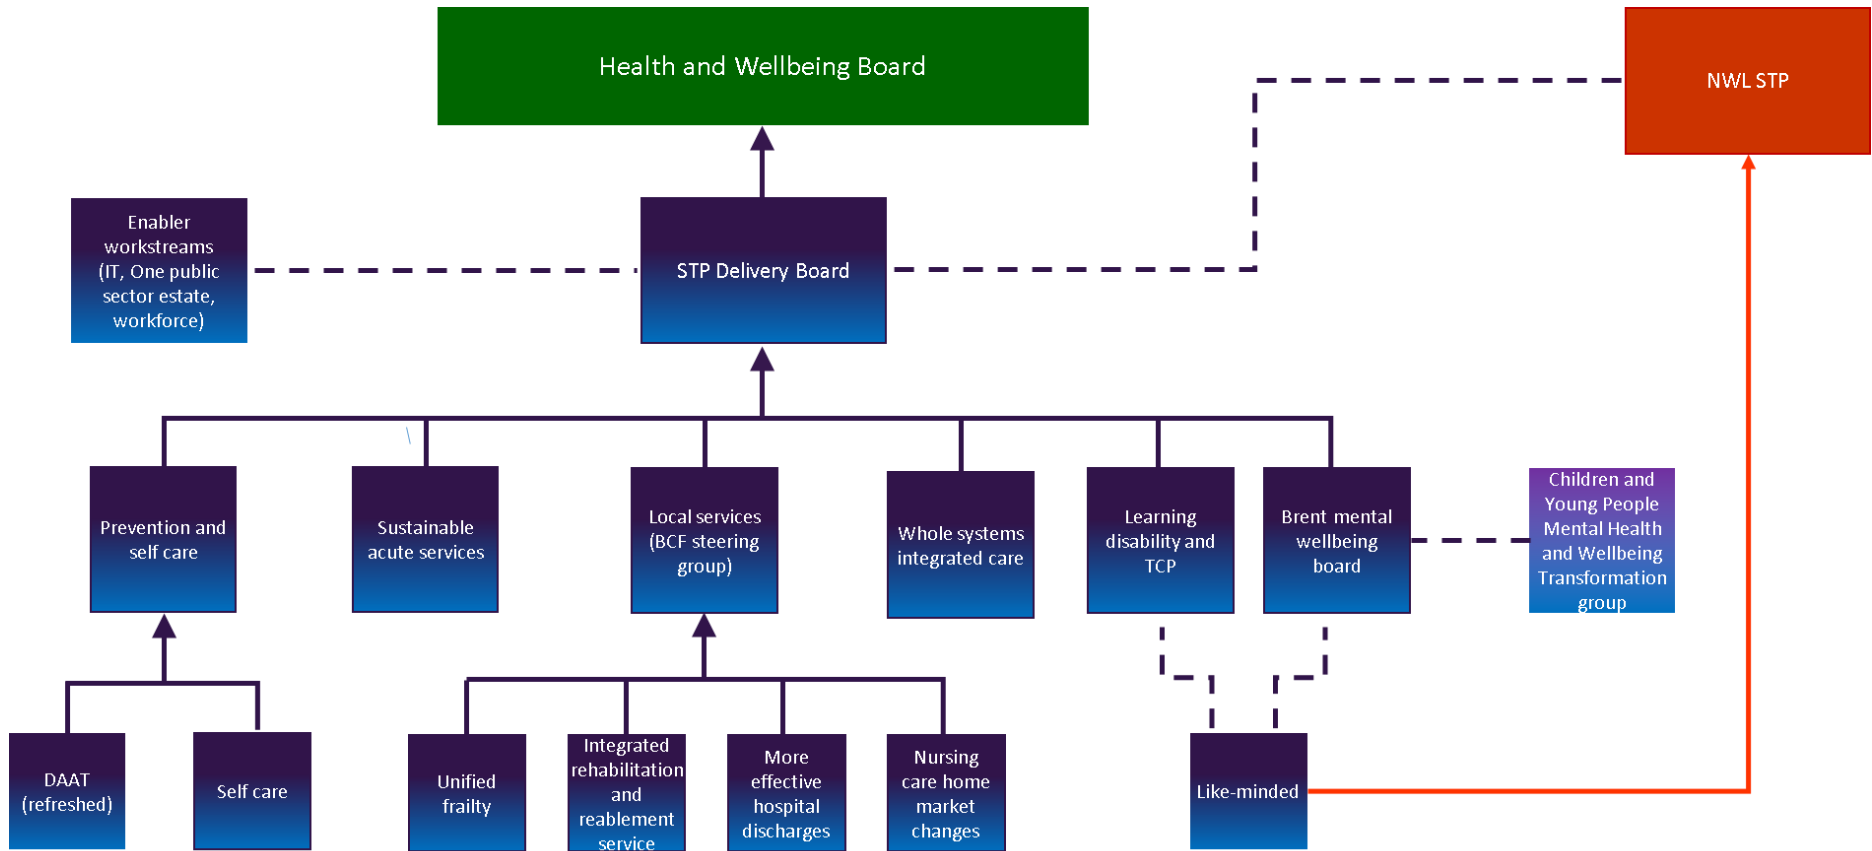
Health and Wellbeing Board

NWL STP

Enabler workstreams (IT, One public sector estate, workforce)

STP Delivery Board

Prevention and self care

Sustainable acute services

Local services (BCF steering group)

Whole systems integrated care

Learning disability and TCP

Brent mental wellbeing board

Children and Young People Mental Health and Wellbeing Transformation group

DAAT (refreshed)

Self care

Unified frailty

Integrated rehabilitation and reablement service

More effective hospital discharges

Nursing care home market changes

Like-minded